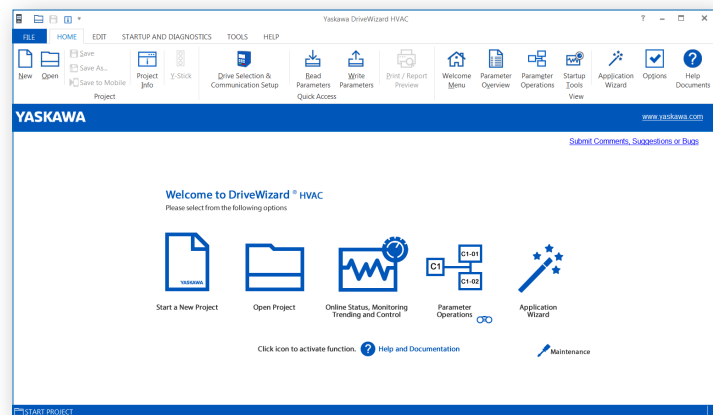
Yaskawa DriveWizard HVAC

? – □ ✕

FILE HOME EDIT STARTUP AND DIAGNOSTICS TOOLS HELP

New Open Save Save As... Save to Mobile Project Info Y-Stick Project

Drive Selection & Communication Setup

Read Parameters Write Parameters Print / Report Preview Quick Access

Welcome Menu Parameter Overview Parameter Operations Startup Tools View

Application Wizard Options Help Documents

YASKAWA

www.yaskawa.com

Submit Comments, Suggestions or Bugs

Welcome to DriveWizard ® HVAC

Please select from the following options

YASKAWA

Start a New Project

Open Project

Online Status, Monitoring Trending and Control

C1 C1-01 C1-02

Parameter Operations

Application Wizard

Click icon to activate function.

Help and Documentation

Maintenance

START PROJECT